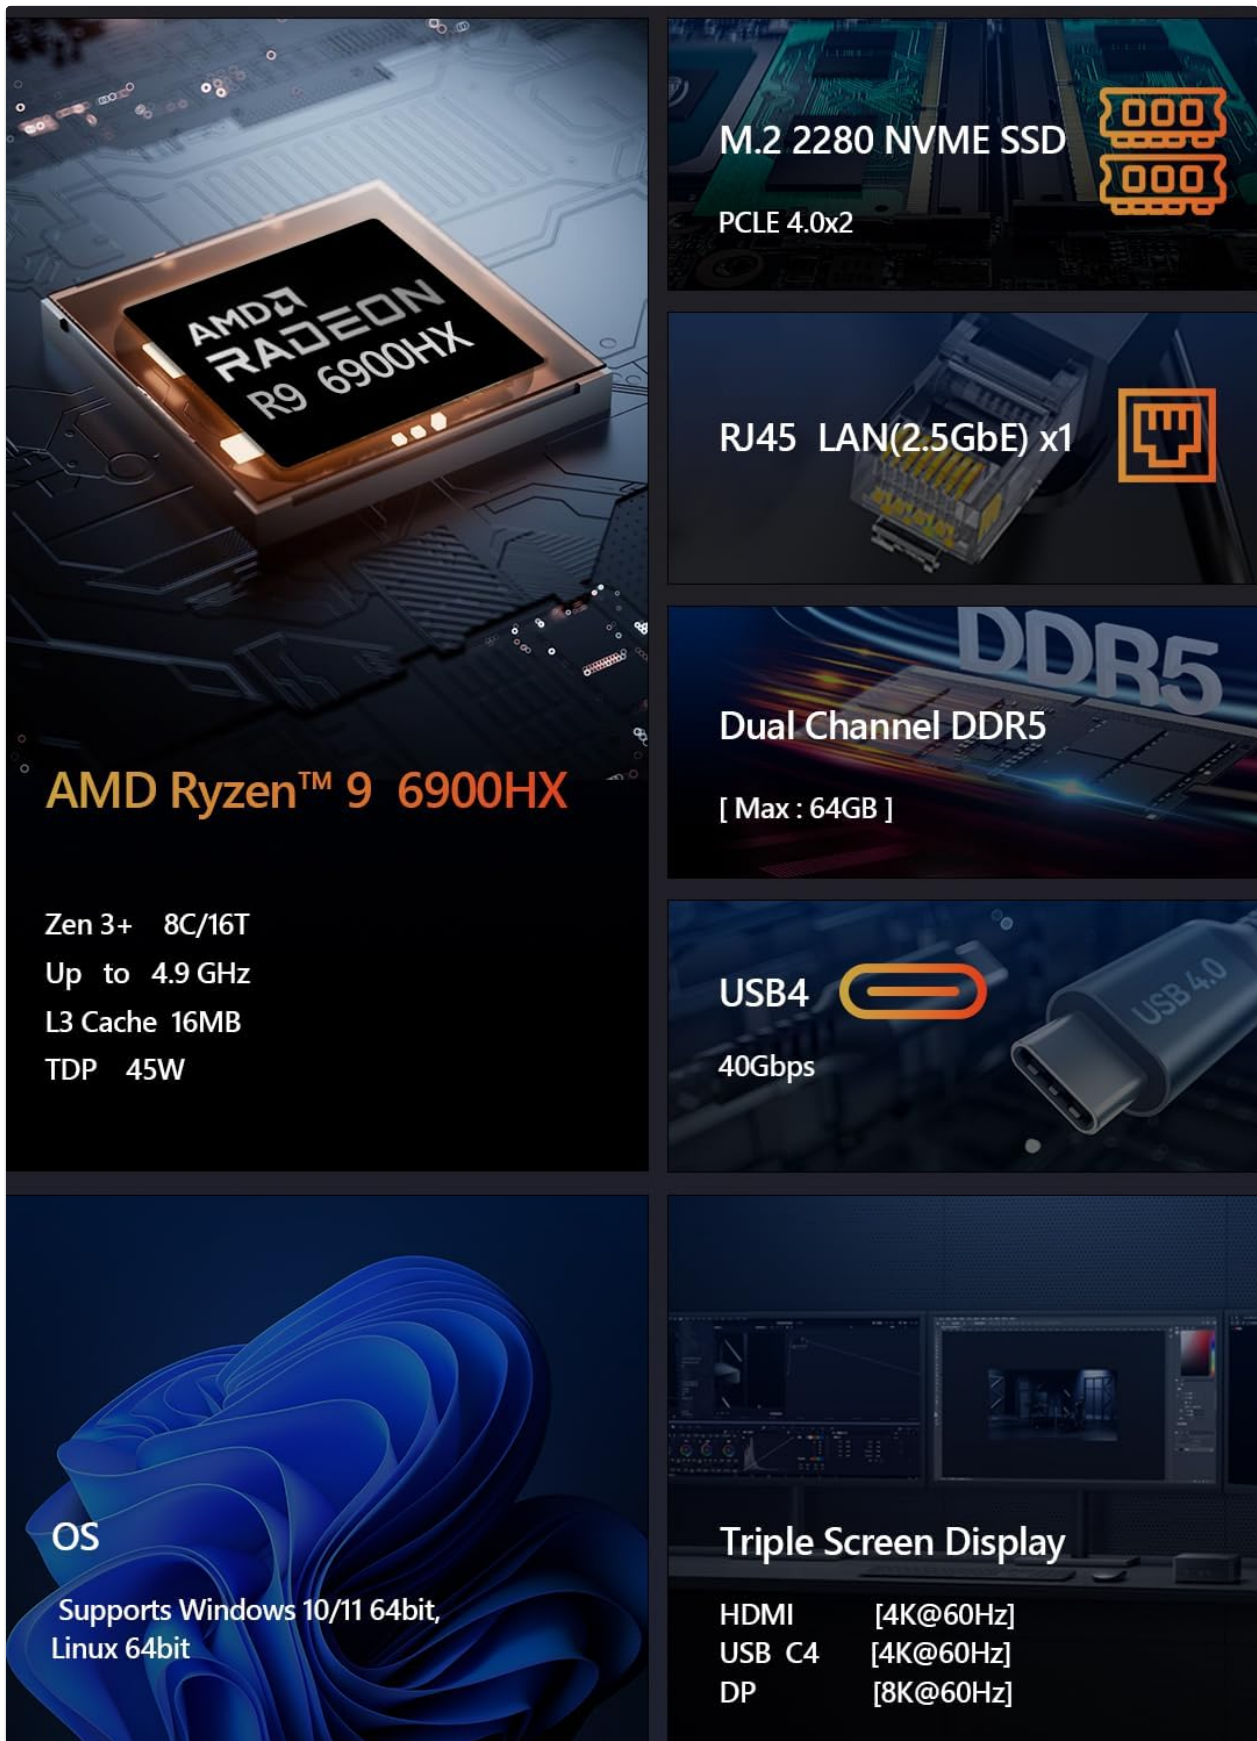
AMD RADEON R9 6900HX

AMD Ryzen™ 9 6900HX

Zen 3+ 8C/16T
Up to 4.9 GHz
L3 Cache 16MB
TDP 45W

M.2 2280 NVME SSD
PCLE 4.0x2

RJ45 LAN(2.5GbE) x1

DDR5

Dual Channel DDR5
[ Max : 64GB ]

USB4
40Gbps

USB 4.0

OS
Supports Windows 10/11 64bit, Linux 64bit

Triple Screen Display
HDMI [4K@60Hz]
USB C4 [4K@60Hz]
DP [8K@60Hz]